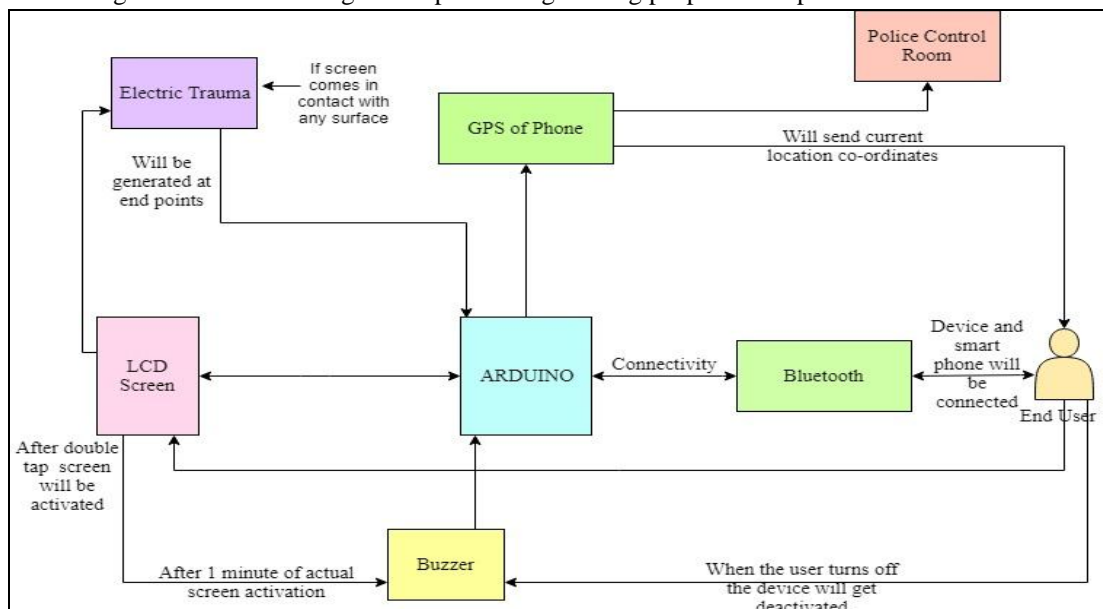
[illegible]

Police Control Room

Electric Trauma

If screen comes in contact with any surface

GPS of Phone

Will send current location co-ordinates

Will be generated at end points

LCD Screen

ARDUINO

Connectivity

Bluetooth

Device and smart phone will be connected

End User

After double tap screen will be activated

Buzzer

After 1 minute of actual screen activation

When the user turns off the device will get deactivated